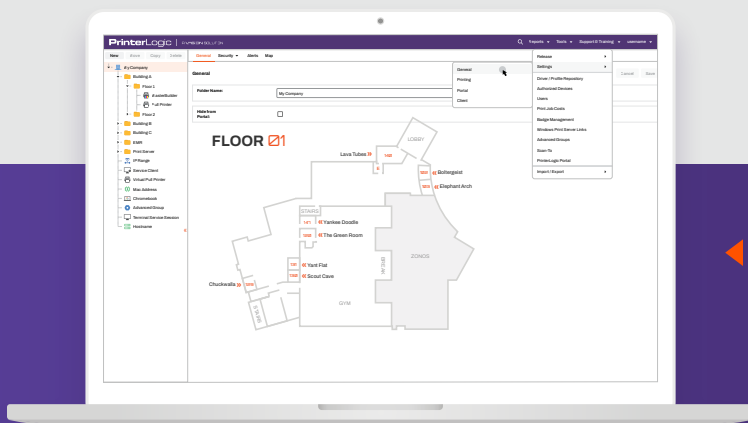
PrinterLogic | RAINBOW SOLUTION

Reports ▾ Tools ▾ Support & Training ▾ username ▾

New Move Copy Delete

My Company
Building A
Floor 1
KioskelBuilder
Full Printer
Floor 2
Building B
Building C
EMR
Print Server
IP Range
Service Client
Virtual Full Printer
Mac Address
Chromebook
Advanced Group
Terminal Service Session
Hostname

General Security ▾ Alerts Map

General

Folder Name: My Company

Hide from Portal:

Cancel Save

General
Printing
Portal
Client

Release
Settings
Driver / Profile Repository
Authorized Devices
Users
Print Job Costs
Badge Management
Windows Print Server Links
Advanced Groups
Scan-To
PrinterLogic Portal
Import / Export

FLOOR 01

LOBBY
Lava Tubes
Boilergeist
Elephant Arch
STAIRS
Yankee Doodle
The Green Room
Yant Flat
Scout Cave
Chuckwalla
ZONOS
GYM